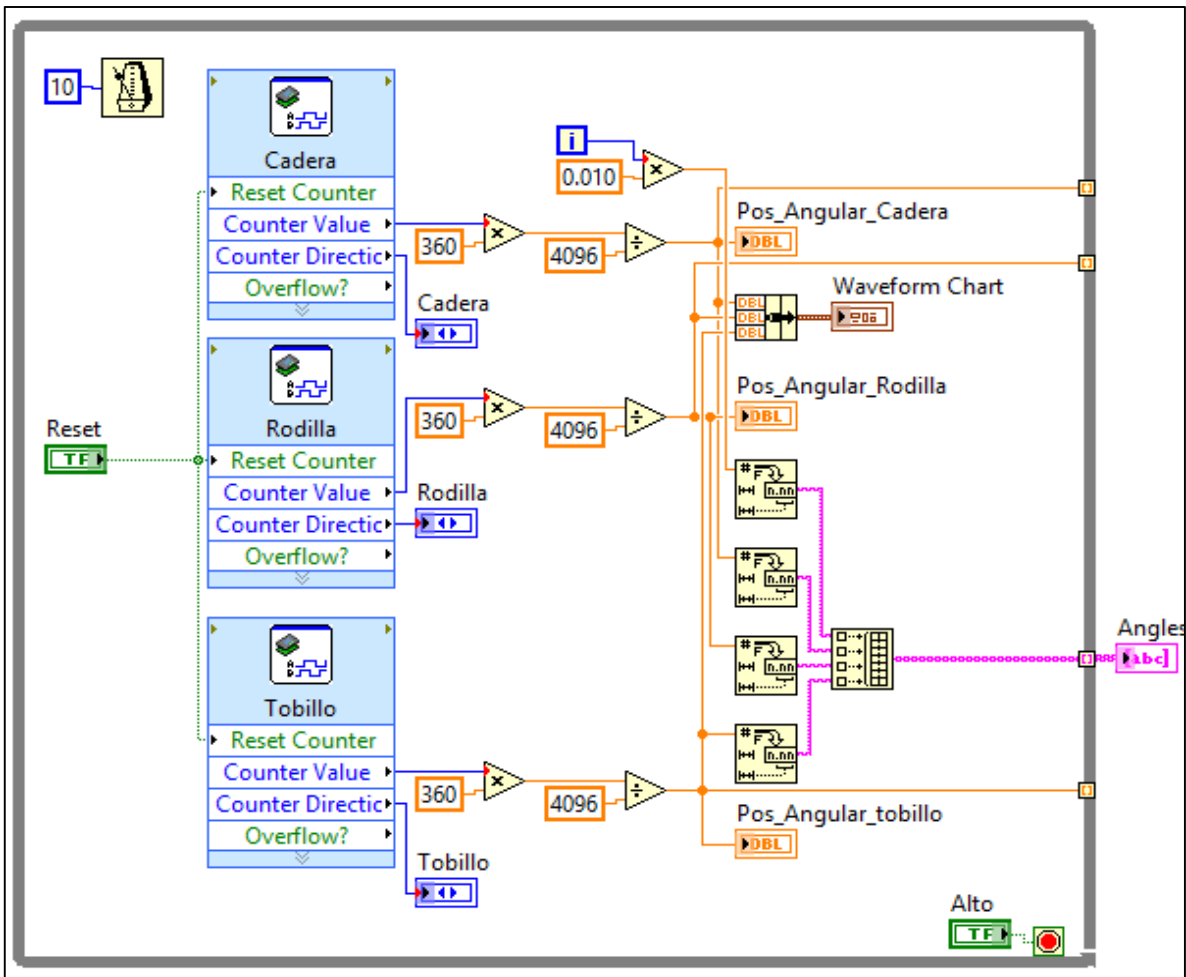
10

Cadera
Reset Counter
Counter Value
Counter Directic
Overflow?

Cadera

Rodilla
Reset Counter
Counter Value
Counter Directic
Overflow?

Rodilla

Tobillo
Reset Counter
Counter Value
Counter Directic
Overflow?

Tobillo

Reset
TF

i
0.010
360
4096
360
4096
360
4096

Pos_Angular_Cadera
DBL
Waveform Chart
DBL
DBL
DBL
Pos_Angular_Rodilla
DBL
Pos_Angular_tobillo
DBL

Angles
abc

Alto
TF